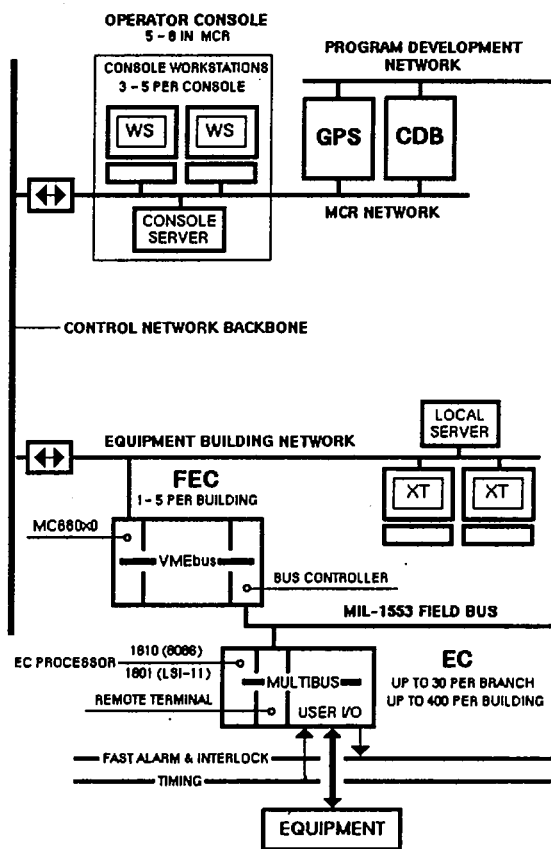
OPERATOR CONSOLE
5 - 8 IN MCR

CONSOLE WORKSTATIONS
3 - 5 PER CONSOLE

WS

WS

CONSOLE SERVER

PROGRAM DEVELOPMENT NETWORK

GPS

CDB

MCR NETWORK

CONTROL NETWORK BACKBONE

EQUIPMENT BUILDING NETWORK

LOCAL SERVER

XT

XT

FEC
1 - 5 PER BUILDING

MC680x0

VMEbus

BUS CONTROLLER

MIL-1553 FIELD BUS

EC PROCESSOR

1810 (8086)
1801 (LSI-11)

MULTIBUS

REMOTE TERMINAL

USER I/O

EC
UP TO 30 PER BRANCH
UP TO 400 PER BUILDING

FAST ALARM & INTERLOCK

TIMING

EQUIPMENT